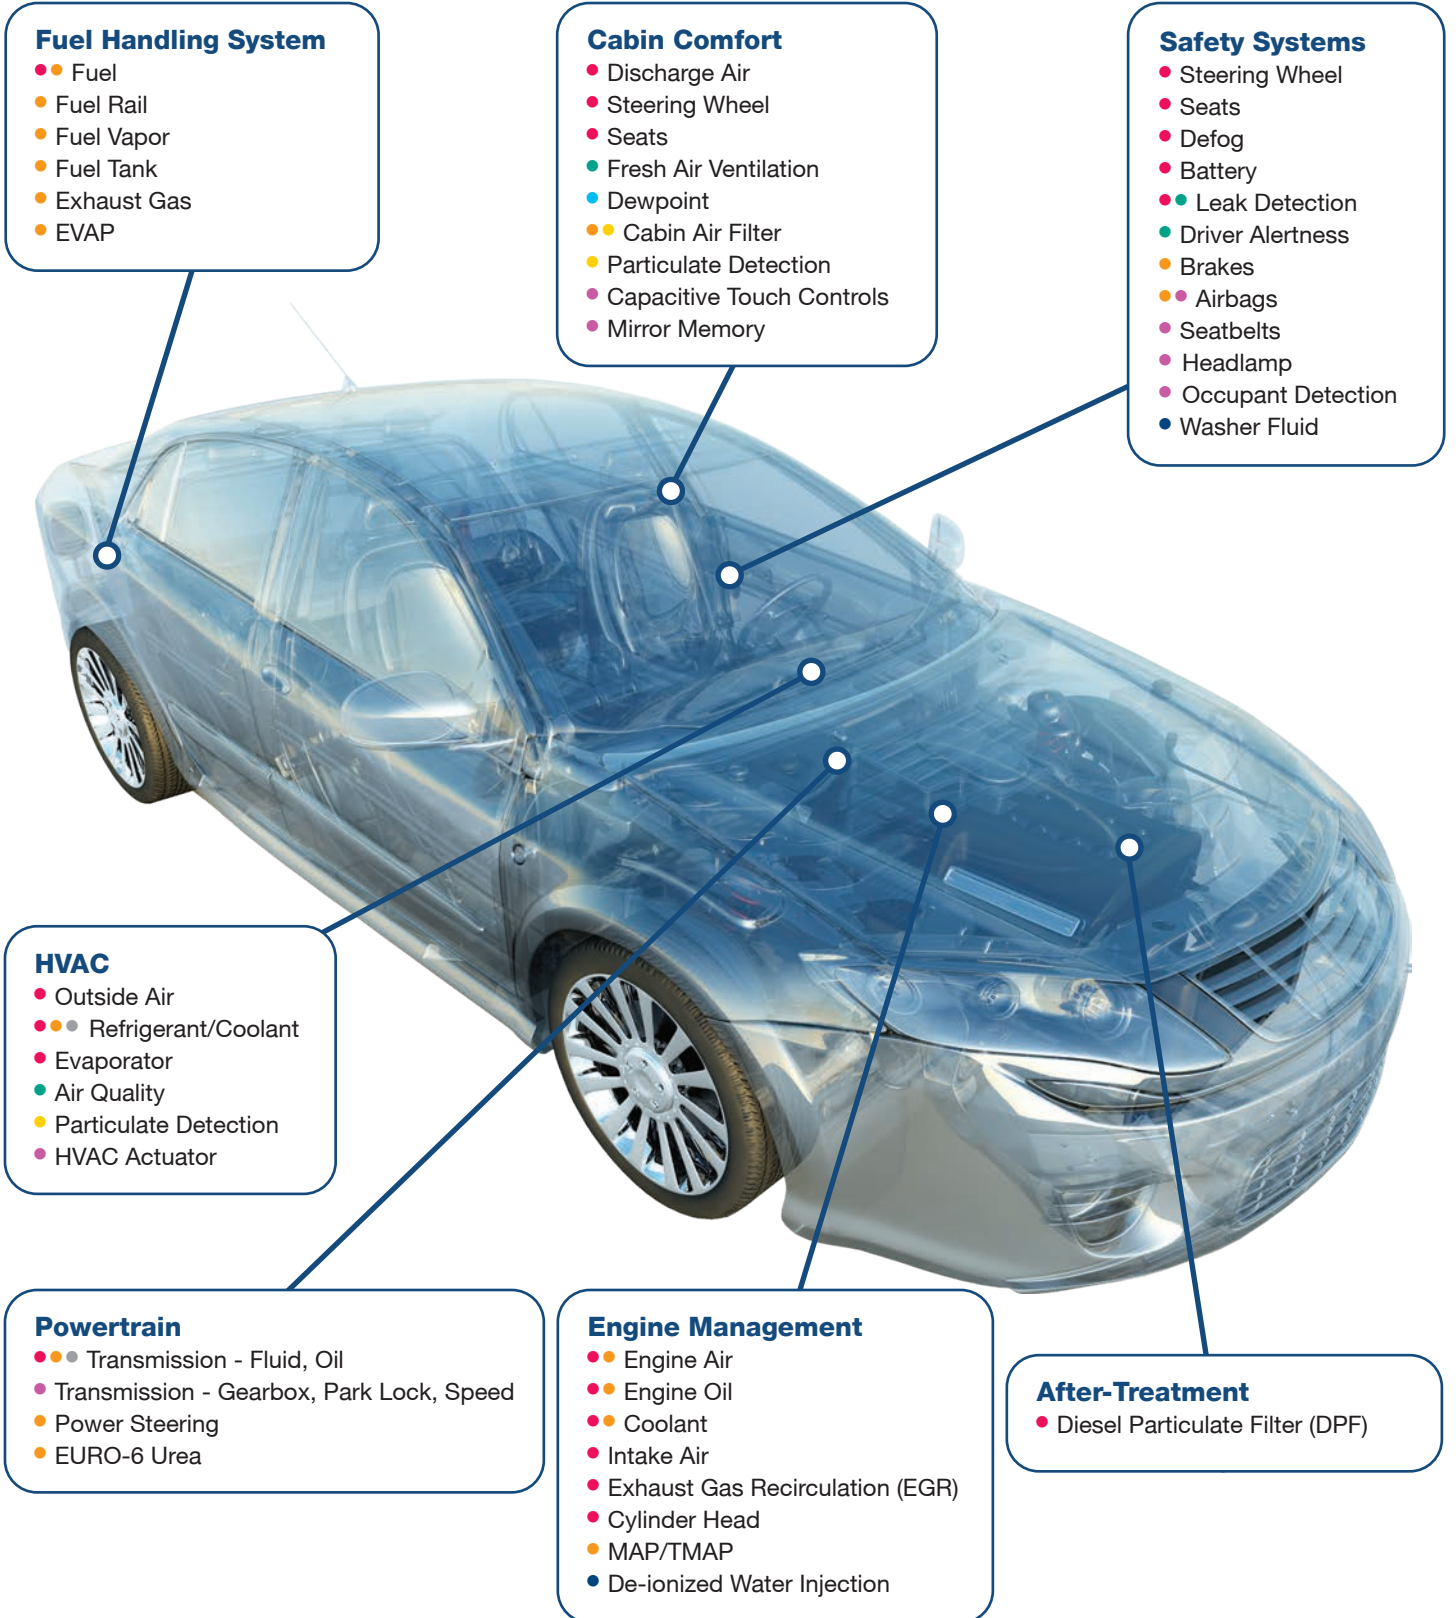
Fuel Handling System
Fuel
Fuel Rail
Fuel Vapor
Fuel Tank
Exhaust Gas
EVAP

Cabin Comfort
Discharge Air
Steering Wheel
Seats
Fresh Air Ventilation
Dewpoint
Cabin Air Filter
Particulate Detection
Capacitive Touch Controls
Mirror Memory

Safety Systems
Steering Wheel
Seats
Defog
Battery
Leak Detection
Driver Alertness
Brakes
Airbags
Seatbelts
Headlamp
Occupant Detection
Washer Fluid

HVAC
Outside Air
Refrigerant/Coolant
Evaporator
Air Quality
Particulate Detection
HVAC Actuator

Powertrain
Transmission - Fluid, Oil
Transmission - Gearbox, Park Lock, Speed
Power Steering
EURO-6 Urea

Engine Management
Engine Air
Engine Oil
Coolant
Intake Air
Exhaust Gas Recirculation (EGR)
Cylinder Head
MAP/TMAP
De-ionized Water Injection

After-Treatment
Diesel Particulate Filter (DPF)